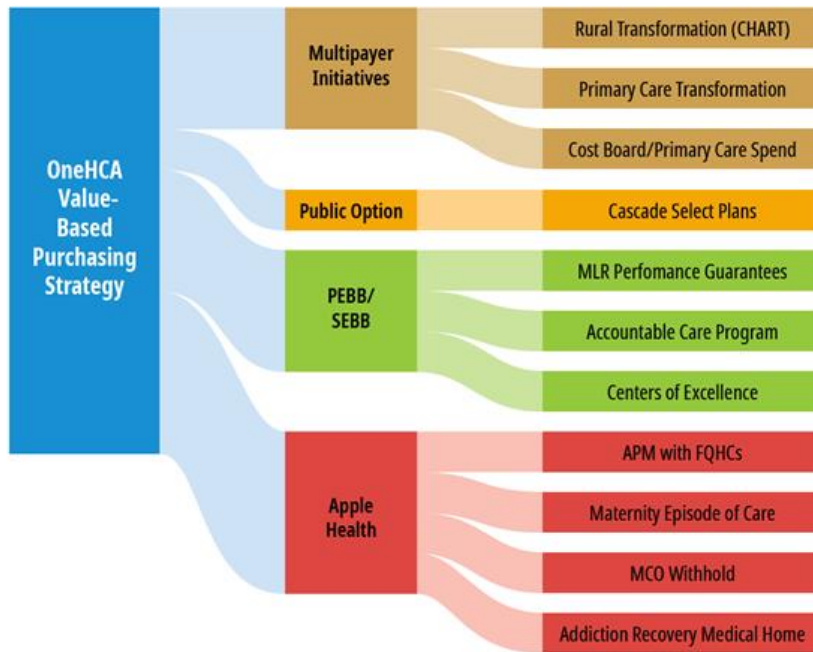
OneHCA Value-Based Purchasing Strategy

Multipayer Initiatives

Rural Transformation (CHART)

Primary Care Transformation

Cost Board/Primary Care Spend

Public Option

Cascade Select Plans

PEBB/ SEBB

MLR Perfomance Guarantees

Accountable Care Program

Centers of Excellence

Apple Health

APM with FQHCs

Maternity Episode of Care

MCO Withhold

Addiction Recovery Medical Home